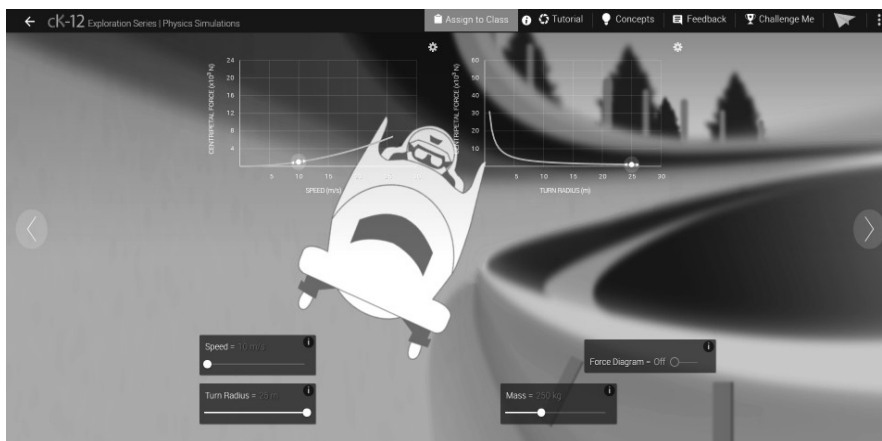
← CK-12 Exploration Series | Physics Simulations

Assign to Class | Tutorial | Concepts | Feedback | Challenge Me

24
20
16
12
8
4
CENTRIPETAL FORCE ($x10^3$ N)
5 10 15 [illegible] 25
SPEED (m/s)

60
50
40
30
20
10
CENTRIPETAL FORCE ($x10^3$ N)
5 10 15 20 25 30
TURN RADIUS (m)

Speed = 10 m/s

Turn Radius = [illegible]

Force Diagram – Off

Mass = 250 kg